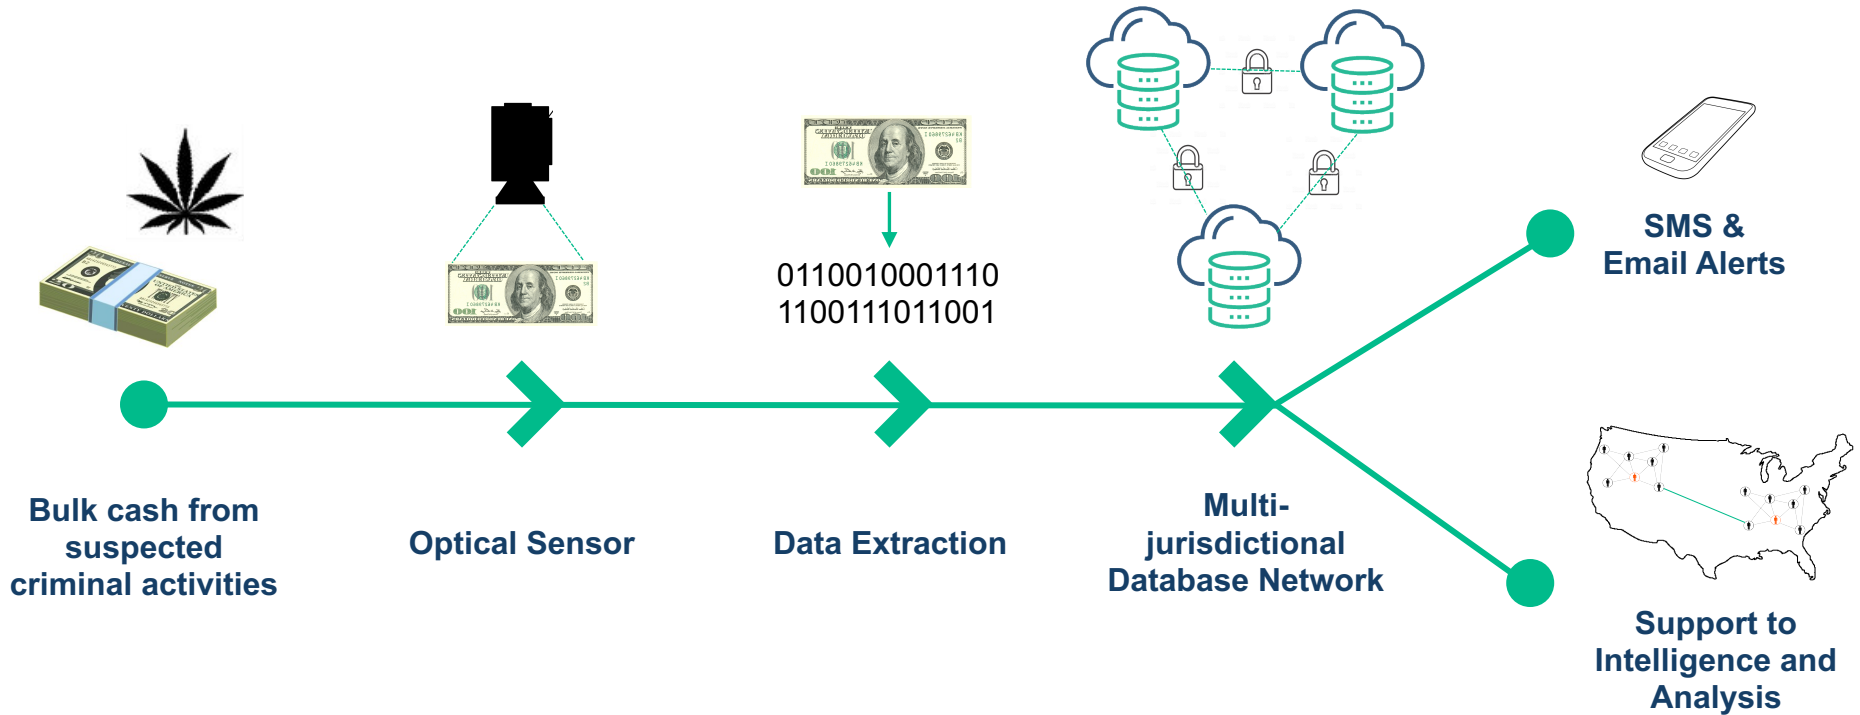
0110010001110
1100111011001

SMS &
Email Alerts

Bulk cash from suspected criminal activities

Optical Sensor

Data Extraction

Multi-jurisdictional Database Network

Support to Intelligence and Analysis